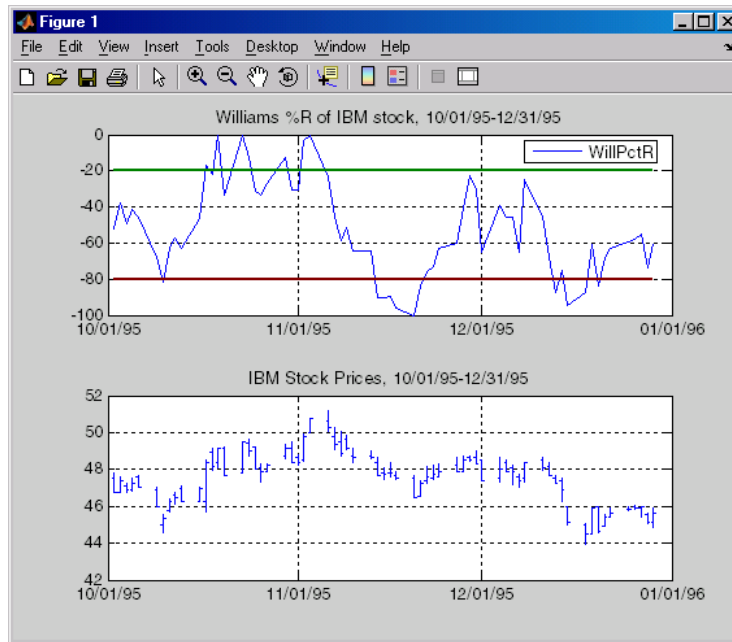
Figure 1

File Edit View Insert Tools Desktop Window Help

Williams %R of IBM stock, 10/01/95-12/31/95

WillPctR

0
-20
-40
-60
-80
-100

10/01/95 11/01/95 12/01/95 01/01/96

IBM Stock Prices, 10/01/95-12/31/95

52
50
48
46
44
42

10/01/95 11/01/95 12/01/95 01/01/96